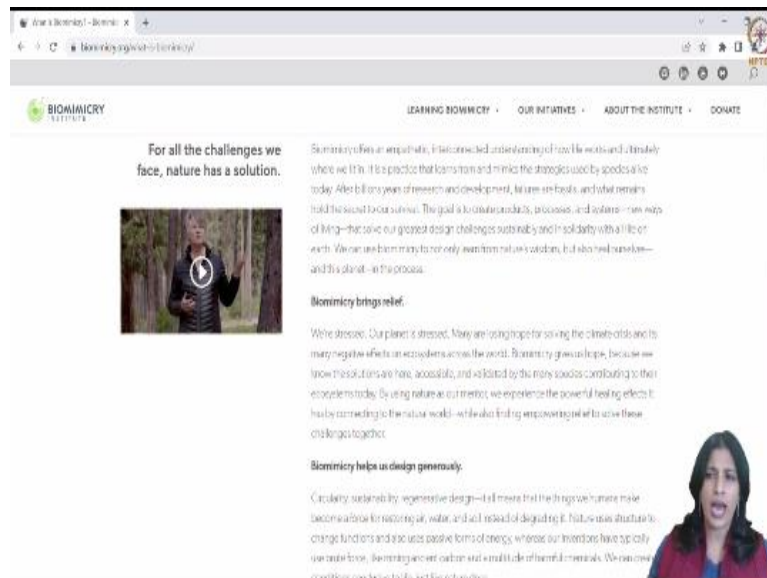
What is Biomimicry? - Biomim ×  +

biomimicry.org/what-is-biomimicry/

NPTEL

BIOMIMICRY INSTITUTE

LEARNING BIOMIMICRY ⌄   OUR INITIATIVES ⌄   ABOUT THE INSTITUTE ⌄   DONATE

For all the challenges we face, nature has a solution.

Biomimicry offers an empathetic, interconnected understanding of how life works and ultimately where we fit in. It is a practice that learns from and mimics the strategies used by species alive today. After billions of years of research and development, failures are fossils, and what remains holds the secret to our survival. The goal is to create products, processes, and systems—new ways of living—that solve our greatest design challenges sustainably and in solidarity with all life on earth. We can use biomimicry to not only learn from nature's wisdom, but also heal ourselves—and this planet—in the process.

Biomimicry brings relief.

We're stressed. Our planet is stressed. Many are losing hope for solving the climate crisis and its many negative effects on ecosystems across the world. Biomimicry gives us hope, because we know the solutions are here, accessible, and validated by the many species contributing to their ecosystems today. By using nature as our mentor, we experience the powerful healing effects it has by connecting to the natural world—while also finding empowering relief to solve these challenges together.

Biomimicry helps us design generously.

Circularity, sustainability, regenerative design—it all means that the things we humans make become a force for restoring air, water, and soil instead of degrading it. Nature uses structure to change functions and also uses passive forms of energy, whereas our inventions have typically use brute force, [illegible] carbon and a multitude of harmful chemicals. We can create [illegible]